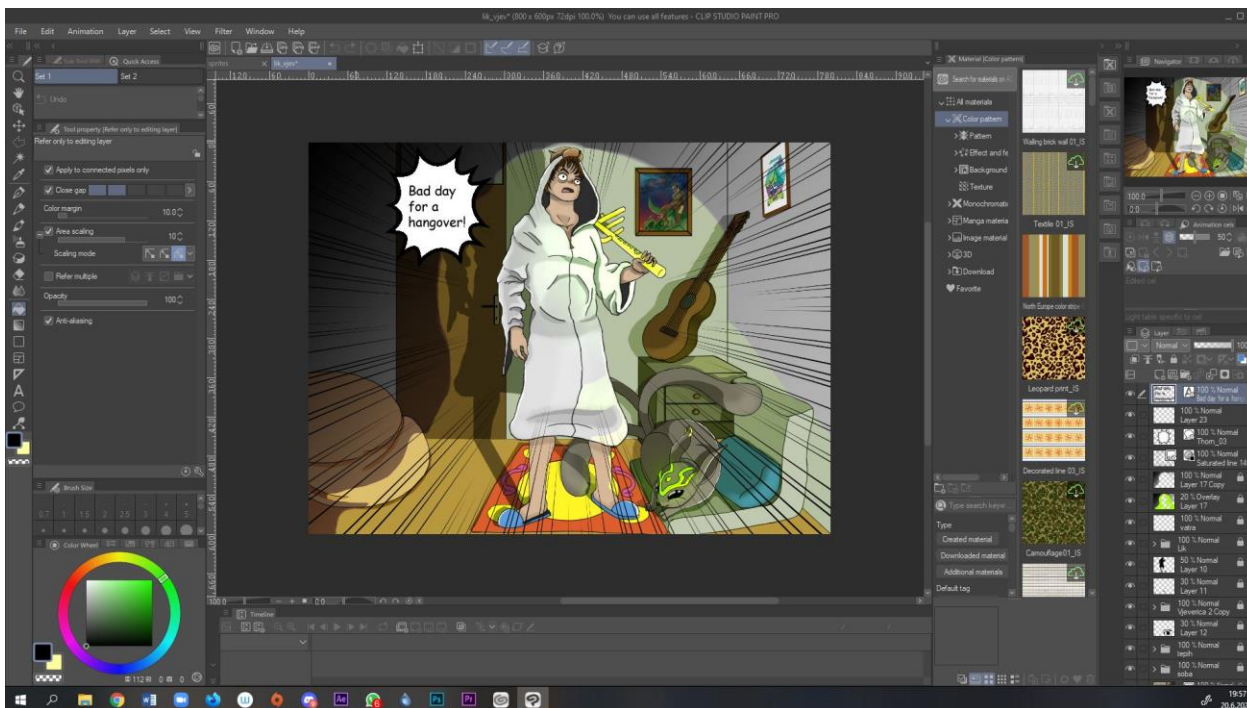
lik_vjev* (800 x 600px 72dpi 100.0%) You can use all features - CLIP STUDIO PAINT PRO

File Edit Animation Layer Select View Filter Window Help

Quick Access

Set 1 Set 2

Undo

Tool property [Refer only to editing layer]

Refer only to editing layer

Apply to connected pixels only

Close gap

Color margin 10.0

Area scaling 10

Scaling mode

Refer multiple

Opacity 100

Anti-aliasing

Brush Size

0.7 1 1.5 2 2.5 3 4 5

Color Wheel

sprites lik_vjev*

Bad day for a hangover!

Timeline

Material [Color pattern]

Search for materials on A

All materials

Color pattern

Pattern

Effect and fe

Background

Texture

Monochromatic

Manga materia

Image material

3D

Download

Favorite

Walling brick wall 01_IS

Textile 01_IS

North Europe color stripe

Leopard print_IS

Decorated line 03_IS

Camouflage01_IS

Type search keyw

Type

Created material

Downloaded material

Additional materials

Default tag

Navigator

100.0

0.0

Animation cels

Edited cel

Light table specific to cel

Layer

Normal 100

100 % Normal Bad day for a hang

100 % Normal Layer 23

100 % Normal Thorn_03

100 % Normal Saturated line 14

100 % Normal Layer 17 Copy

20 % Overlay Layer 17

100 % Normal vatra

100 % Normal Lik

50 % Normal Layer 10

30 % Normal Layer 11

100 % Normal Vjeverica 2 Copy

30 % Normal Layer 12

100 % Normal tepih

100 % Normal soba

19:57
20.6.202